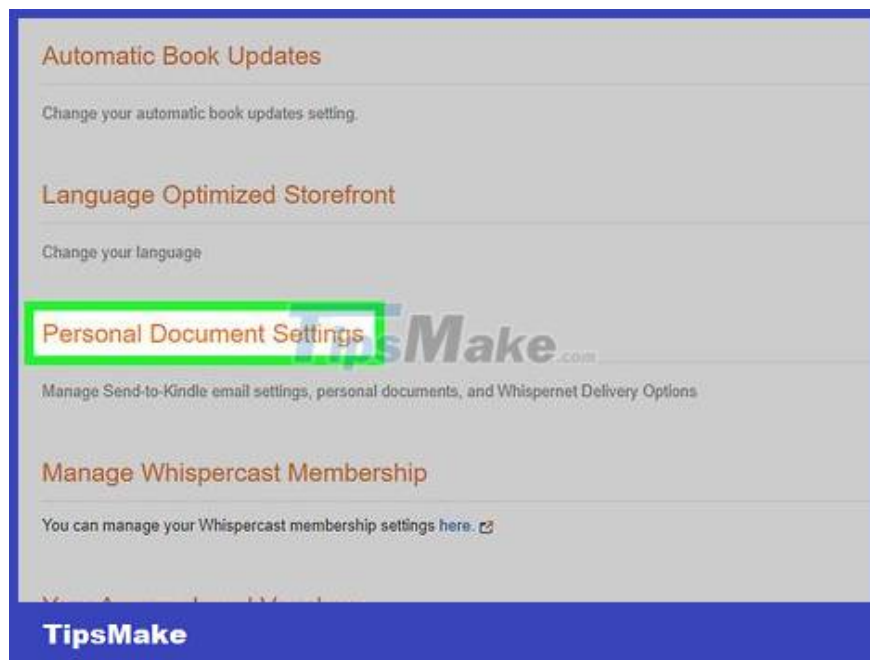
Automatic Book Updates

Change your automatic book updates setting.

Language Optimized Storefront

Change your language

Personal Document Settings

TipsMake.com

Manage Send-to-Kindle email settings, personal documents, and Whispernet Delivery Options

Manage Whispercast Membership

You can manage your Whispercast membership settings here.

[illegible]

TipsMake